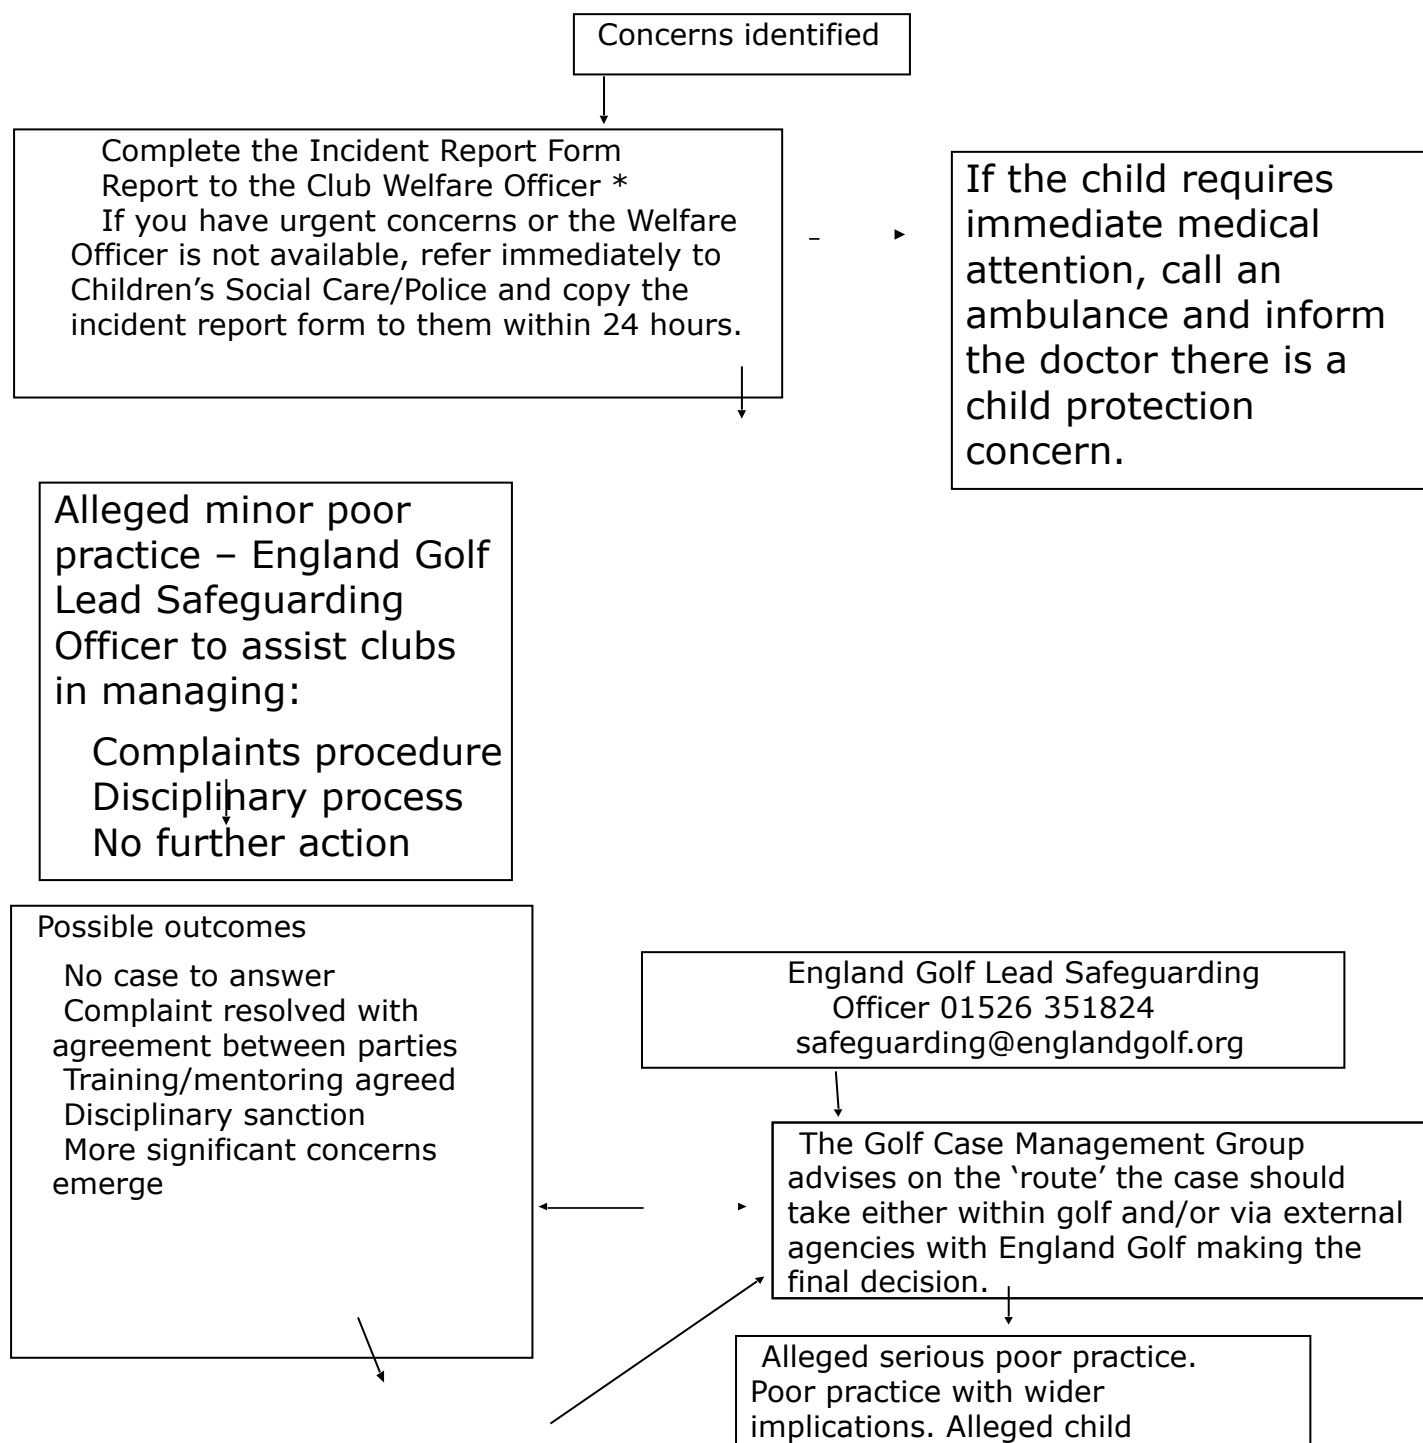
Concerns identified

Complete the Incident Report Form
Report to the Club Welfare Officer *
If you have urgent concerns or the Welfare Officer is not available, refer immediately to Children's Social Care/Police and copy the incident report form to them within 24 hours.

If the child requires immediate medical attention, call an ambulance and inform the doctor there is a child protection concern.

Alleged minor poor practice – England Golf Lead Safeguarding Officer to assist clubs in managing:

Complaints procedure
Disciplinary process
No further action

Possible outcomes

No case to answer
Complaint resolved with agreement between parties
Training/mentoring agreed
Disciplinary sanction
More significant concerns emerge

England Golf Lead Safeguarding Officer 01526 351824
safeguarding@englandgolf.org

The Golf Case Management Group advises on the 'route' the case should take either within golf and/or via external agencies with England Golf making the final decision.

Alleged serious poor practice. Poor practice with wider implications. Alleged child